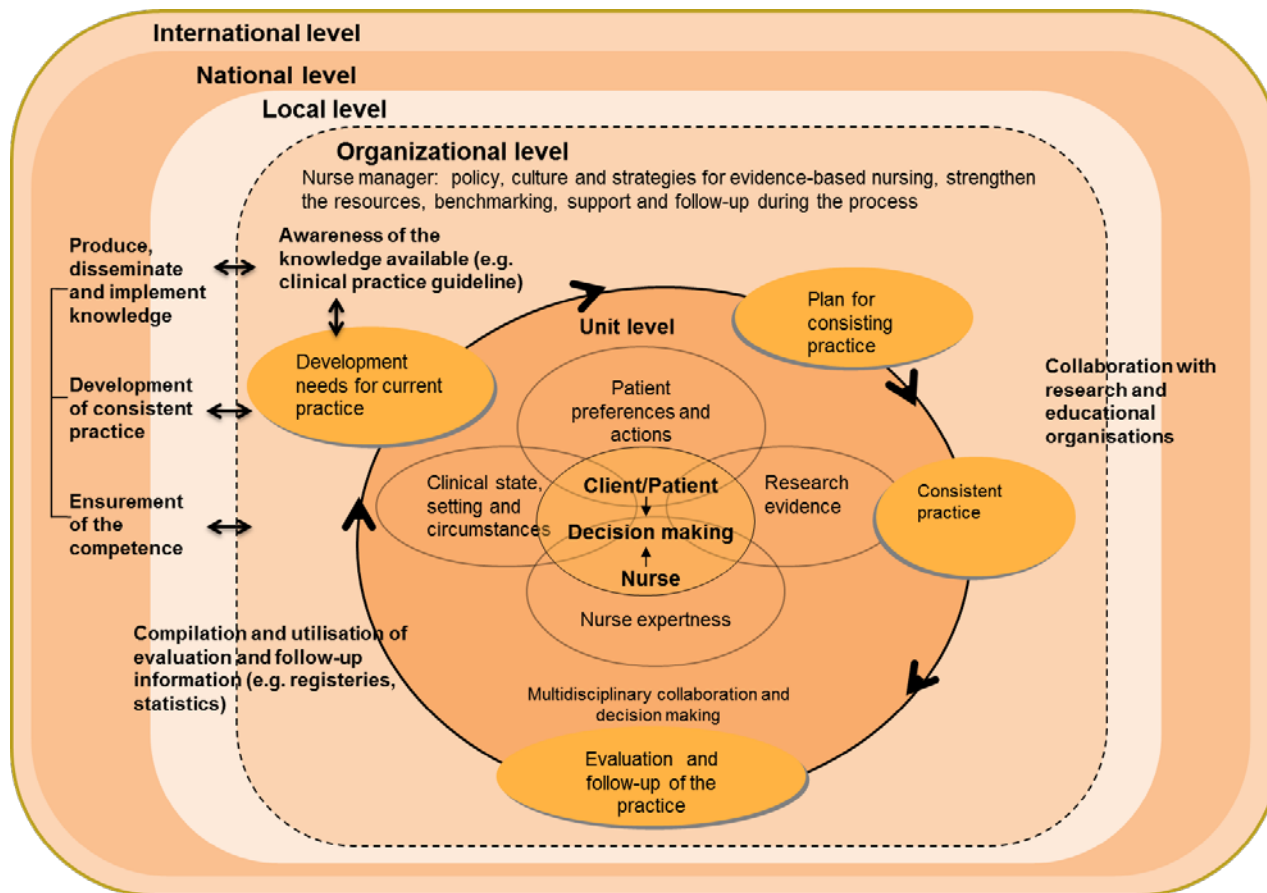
International level

National level

Local level

Organizational level

Nurse manager: policy, culture and strategies for evidence-based nursing, strengthen the resources, benchmarking, support and follow-up during the process

Produce, disseminate and implement knowledge

Development of consistent practice

Ensurement of the competence

Awareness of the knowledge available (e.g. clinical practice guideline)

Development needs for current practice

Unit level

Plan for consisting practice

Collaboration with research and educational organisations

Patient preferences and actions

Clinical state, setting and circumstances

Client/Patient

Decision making

Nurse

Research evidence

Consistent practice

Nurse expertness

Compilation and utilisation of evaluation and follow-up information (e.g. registeries, statistics)

Multidisciplinary collaboration and decision making

Evaluation and follow-up of the practice